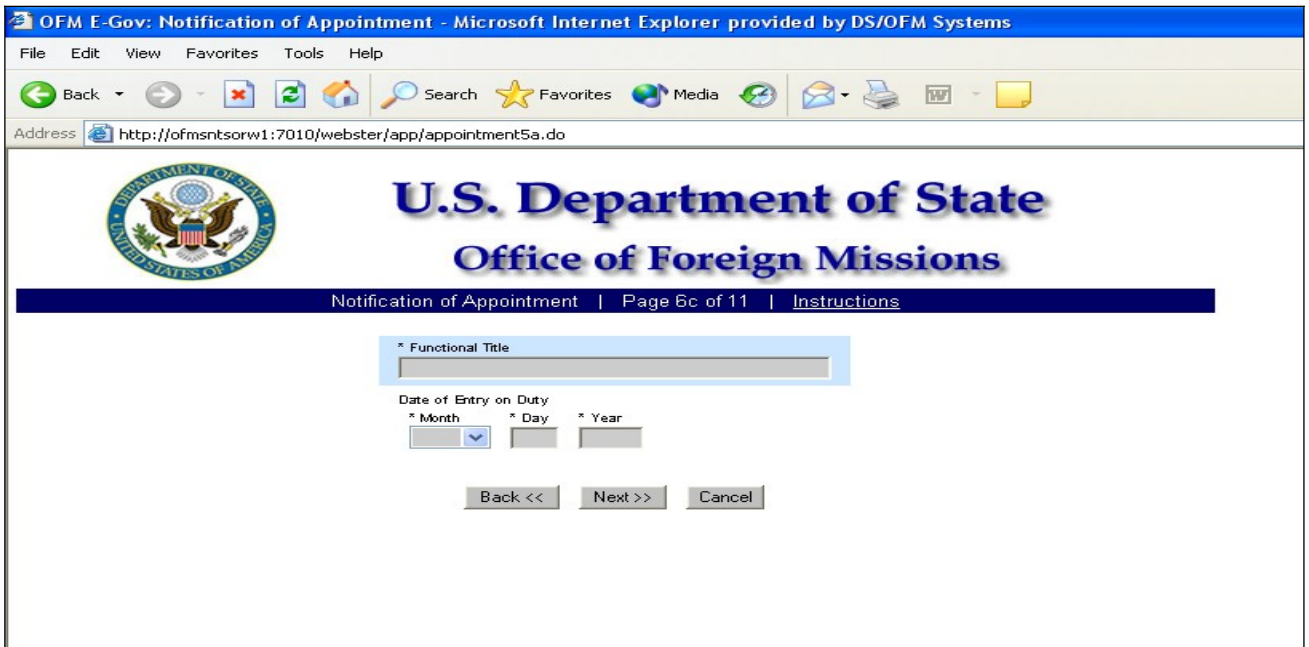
OFM E-Gov: Notification of Appointment - Microsoft Internet Explorer provided by DS/OFM Systems

File Edit View Favorites Tools Help

Back Search Favorites Media

Address http://ofmsntsorw1:7010/webster/app/appointment5a.do

DEPARTMENT OF STATE UNITED STATES OF AMERICA

U.S. Department of State

Office of Foreign Missions

Notification of Appointment | Page 6c of 11 | Instructions

* Functional Title

Date of Entry on Duty

* Month * Day * Year

Back << Next >> Cancel